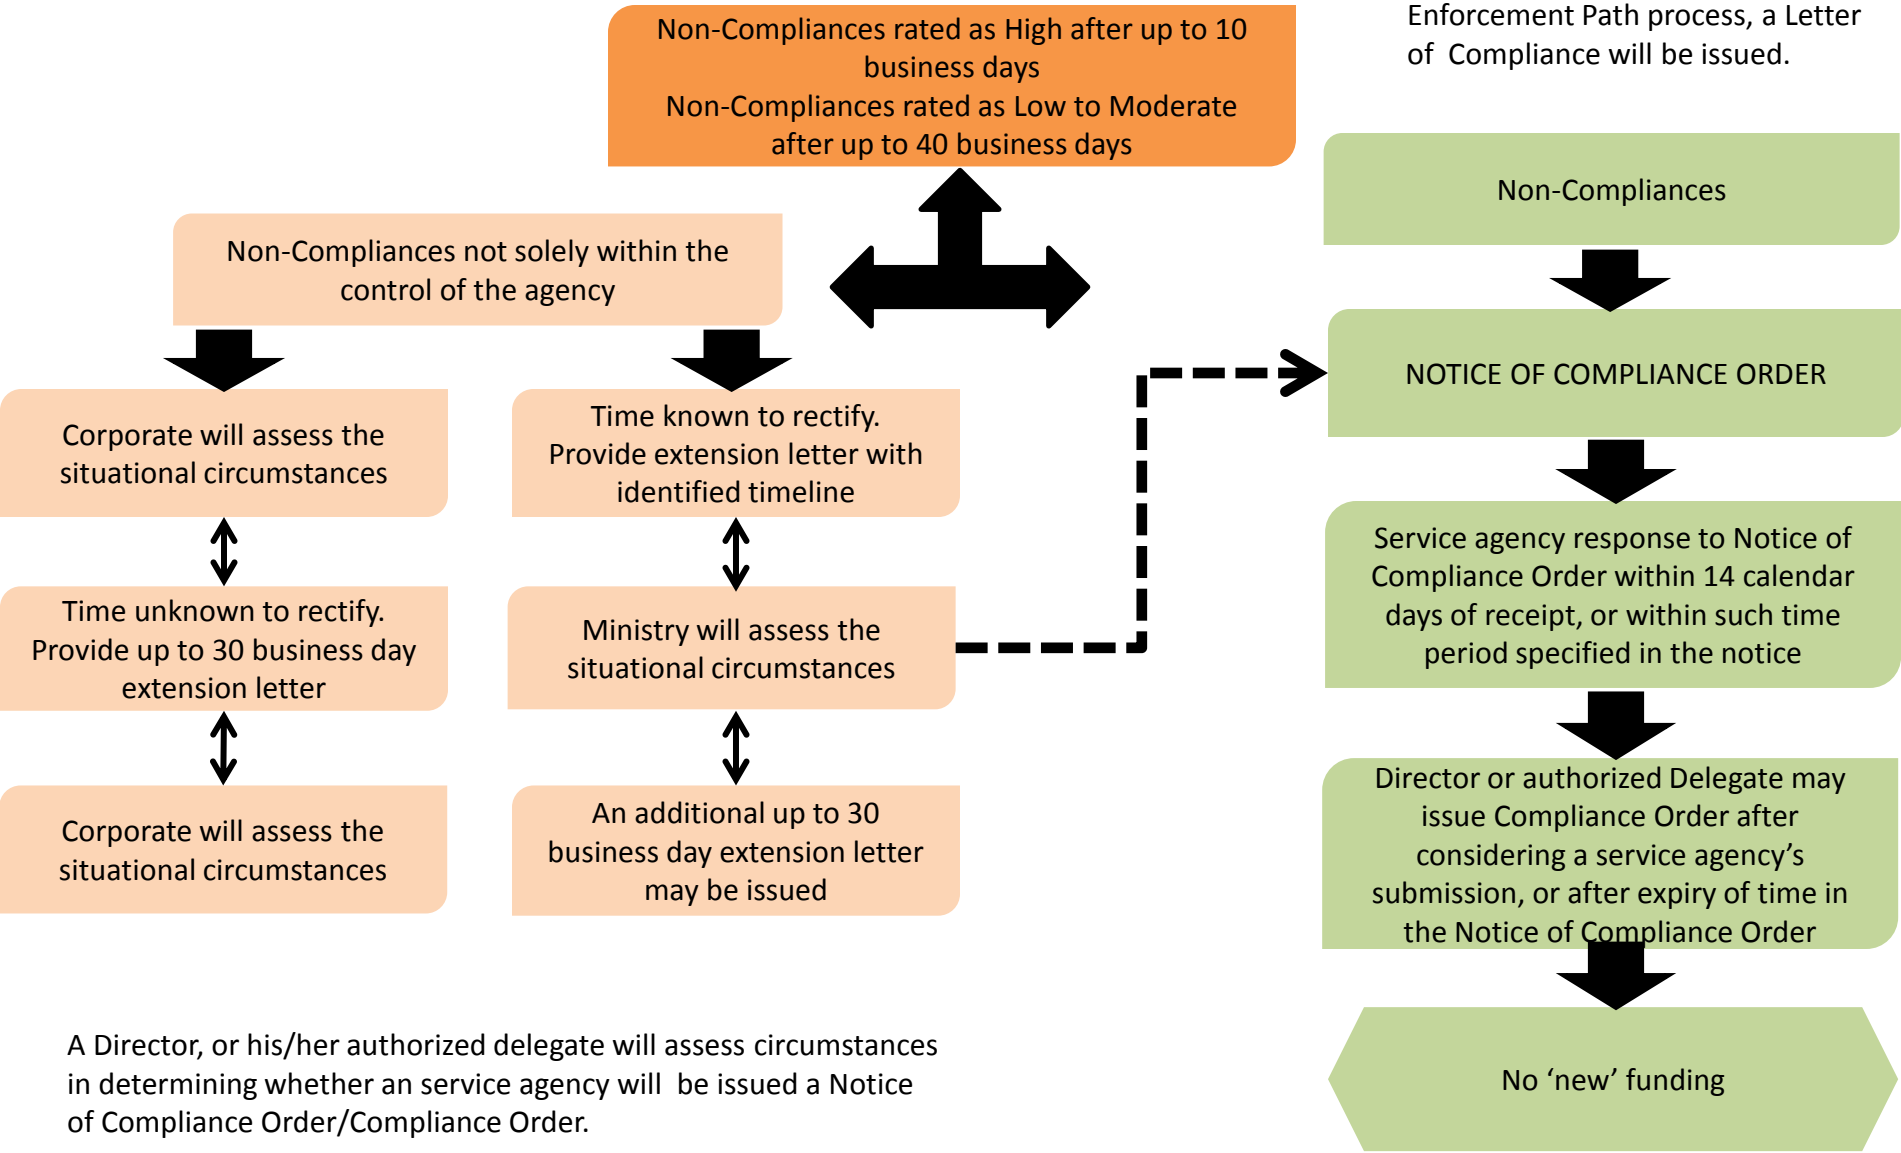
Non-Compliances rated as High after up to 10 business days
Non-Compliances rated as Low to Moderate after up to 40 business days

Enforcement Path process, a Letter of Compliance will be issued.

Non-Compliances not solely within the control of the agency

Corporate will assess the situational circumstances

Time unknown to rectify. Provide up to 30 business day extension letter

Corporate will assess the situational circumstances

Time known to rectify. Provide extension letter with identified timeline

Ministry will assess the situational circumstances

An additional up to 30 business day extension letter may be issued

Non-Compliances

NOTICE OF COMPLIANCE ORDER

Service agency response to Notice of Compliance Order within 14 calendar days of receipt, or within such time period specified in the notice

Director or authorized Delegate may issue Compliance Order after considering a service agency's submission, or after expiry of time in the Notice of Compliance Order

No 'new' funding

A Director, or his/her authorized delegate will assess circumstances in determining whether an service agency will be issued a Notice of Compliance Order/Compliance Order.